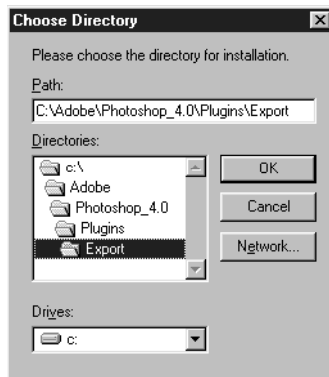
Choose Directory

Please choose the directory for installation.

Path:

C:\Adobe\Photoshop_4.0\Plugins\Export

Directories:

c:\
Adobe
Photoshop_4.0
Plugins
Export

OK

Cancel

Network...

Drives:

c: